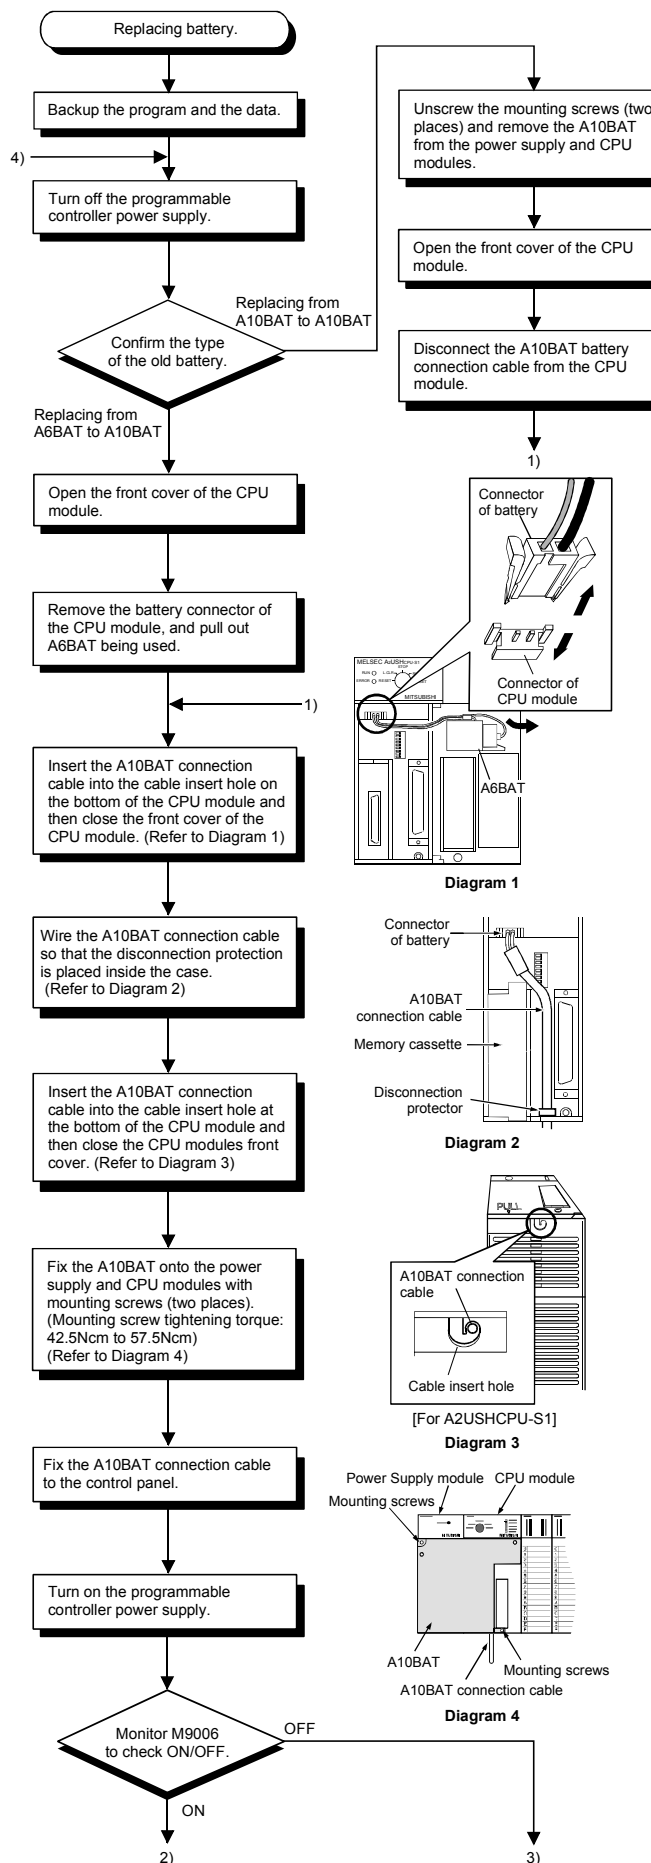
Replacing battery.

Backup the program and the data.

4)

Turn off the programmable controller power supply.

Confirm the type of the old battery.

Replacing from A10BAT to A10BAT

Unscrew the mounting screws (two places) and remove the A10BAT from the power supply and CPU modules.

Open the front cover of the CPU module.

Disconnect the A10BAT battery connection cable from the CPU module.

1)

Replacing from A6BAT to A10BAT

Open the front cover of the CPU module.

Remove the battery connector of the CPU module, and pull out A6BAT being used.

Connector of battery

Connector of CPU module

MELSEC AnUSHCPU-S1

RUN

ERROR

L.CLR

RESET

STOP

MITSUBISHI

A6BAT

1)

Insert the A10BAT connection cable into the cable insert hole on the bottom of the CPU module and then close the front cover of the CPU module. (Refer to Diagram 1)

Diagram 1

Wire the A10BAT connection cable so that the disconnection protection is placed inside the case. (Refer to Diagram 2)

Connector of battery

A10BAT connection cable

Memory cassette

Disconnection protector

Diagram 2

Insert the A10BAT connection cable into the cable insert hole at the bottom of the CPU module and then close the CPU modules front cover. (Refer to Diagram 3)

PULL

A10BAT connection cable

Cable insert hole

[For A2USHCPU-S1]

Diagram 3

Fix the A10BAT onto the power supply and CPU modules with mounting screws (two places). (Mounting screw tightening torque: 42.5Ncm to 57.5Ncm) (Refer to Diagram 4)

Power Supply module

CPU module

Mounting screws

A10BAT

Mounting screws

A10BAT connection cable

Diagram 4

Fix the A10BAT connection cable to the control panel.

Turn on the programmable controller power supply.

Monitor M9006 to check ON/OFF.

OFF

ON

2)

3)